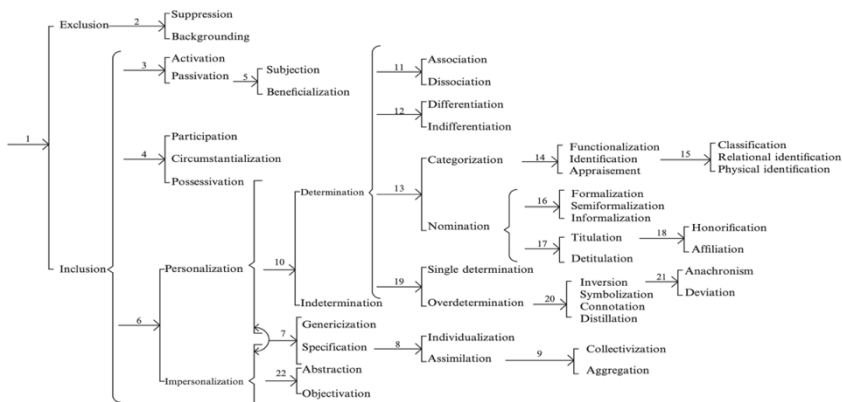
1
Exclusion
2
Suppression
Backgrounding
Inclusion
3
Activation
Passivation
5
Subjection
Beneficialization
4
Participation
Circumstantialization
Possessivation
6
Personalization
10
Determination
Indetermination
11
Association
Dissociation
12
Differentiation
Indifferentiation
13
Categorization
14
Functionalization
Identification
Appraisement
15
Classification
Relational identification
Physical identification
Nomination
16
Formalization
Semiformalization
Informalization
17
Titulation
Detitulation
18
Honorification
Affiliation
19
Single determination
Overdetermination
20
Inversion
Symbolization
Connotation
Distillation
21
Anachronism
Deviation
7
Genericization
Specification
8
Individualization
Assimilation
9
Collectivization
Aggregation
Impersonalization
22
Abstraction
Objectivation